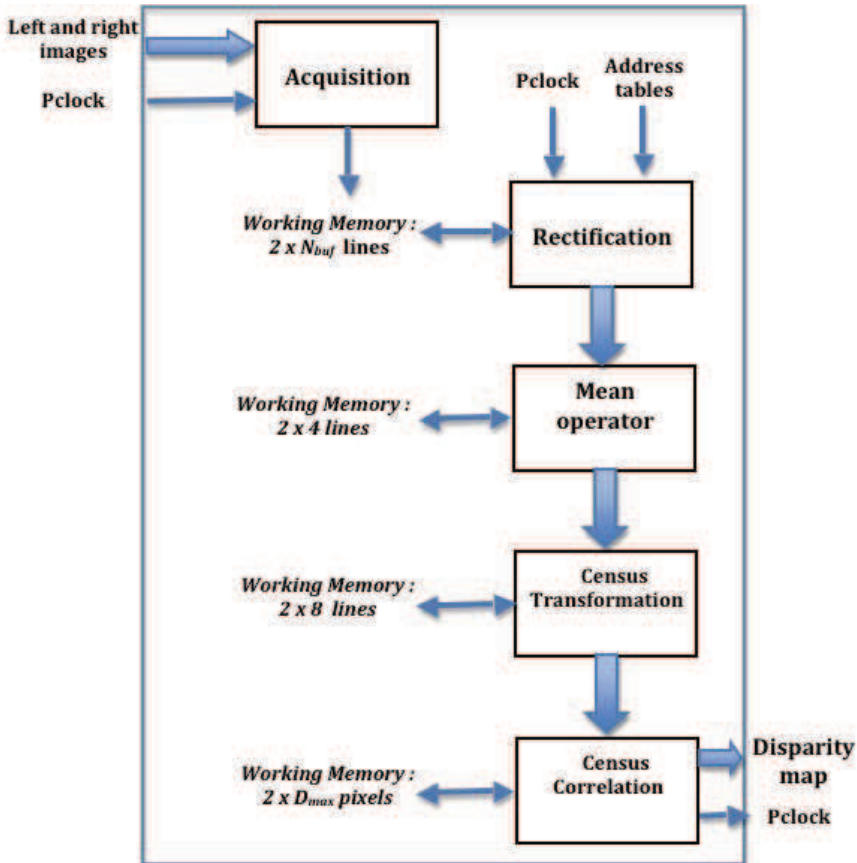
Left and right images

Pclock

Acquisition

Pclock

Address tables

Working Memory : 2 x $N_{buf}$ lines

Rectification

Working Memory : 2 x 4 lines

Mean operator

Working Memory : 2 x 8 lines

Census Transformation

Working Memory : 2 x $D_{max}$ pixels

Census Correlation

Disparity map

Pclock